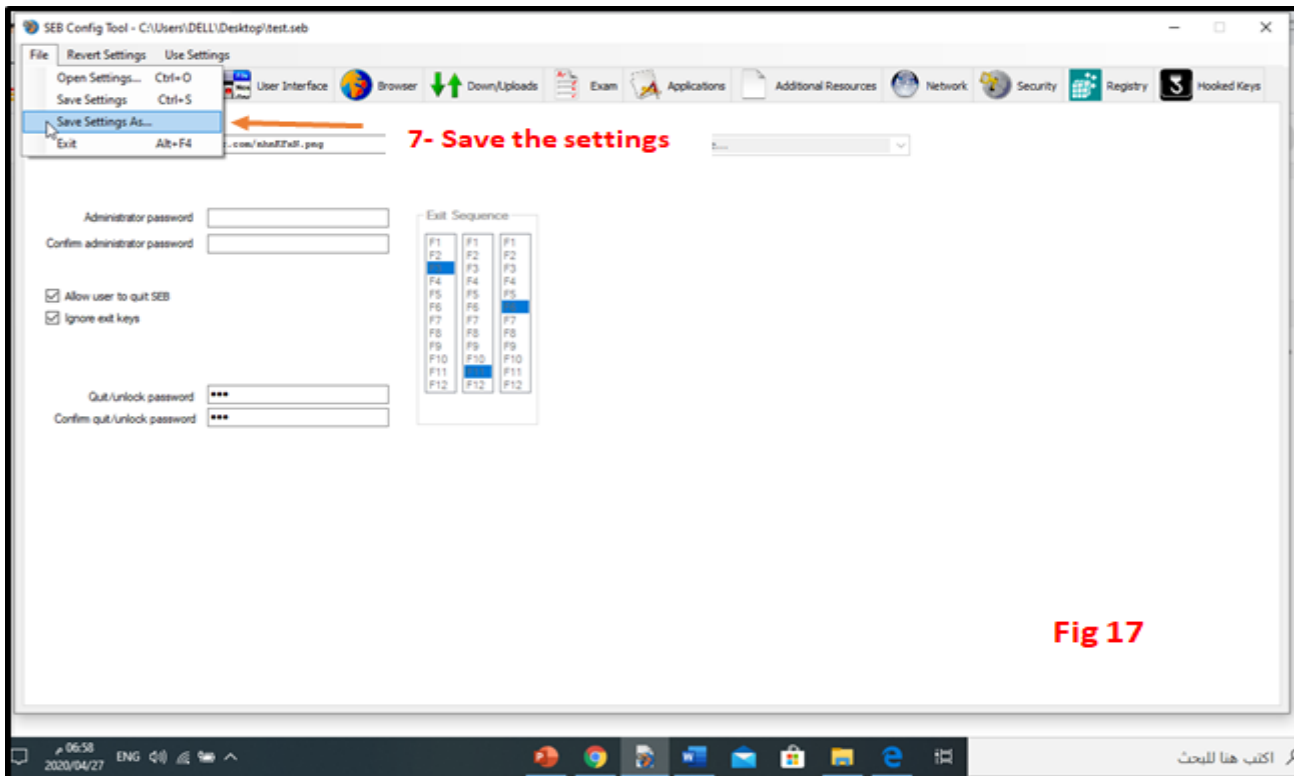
SEB Config Tool - C:\Users\DELL\Desktop\test.seb

File Revert Settings Use Settings

Open Settings... Ctrl+O
Save Settings Ctrl+S
Save Settings As...
Exit Alt+F4

User Interface Browser Down/Uploads Exam Applications Additional Resources Network Security Registry Hooked Keys

7- Save the settings

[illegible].com/nhnXfxN.png

Administrator password
Confirm administrator password

Allow user to quit SEB
Ignore exit keys

Quit/unlock password •••
Confirm quit/unlock password •••

Exit Sequence

| F1 | F1 | F1 |
|---|---|---|
| F2 | F2 | F2 |
| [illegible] | F3 | F3 |
| F4 | F4 | F4 |
| F5 | F5 | F5 |
| F6 | F6 | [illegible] |
| F7 | F7 | F7 |
| F8 | F8 | F8 |
| F9 | F9 | F9 |
| F10 | F10 | F10 |
| F11 | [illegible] | F11 |
| F12 | F12 | F12 |

Fig 17

اكتب هنا للبحث

ENG 06:58 م 2020/04/27